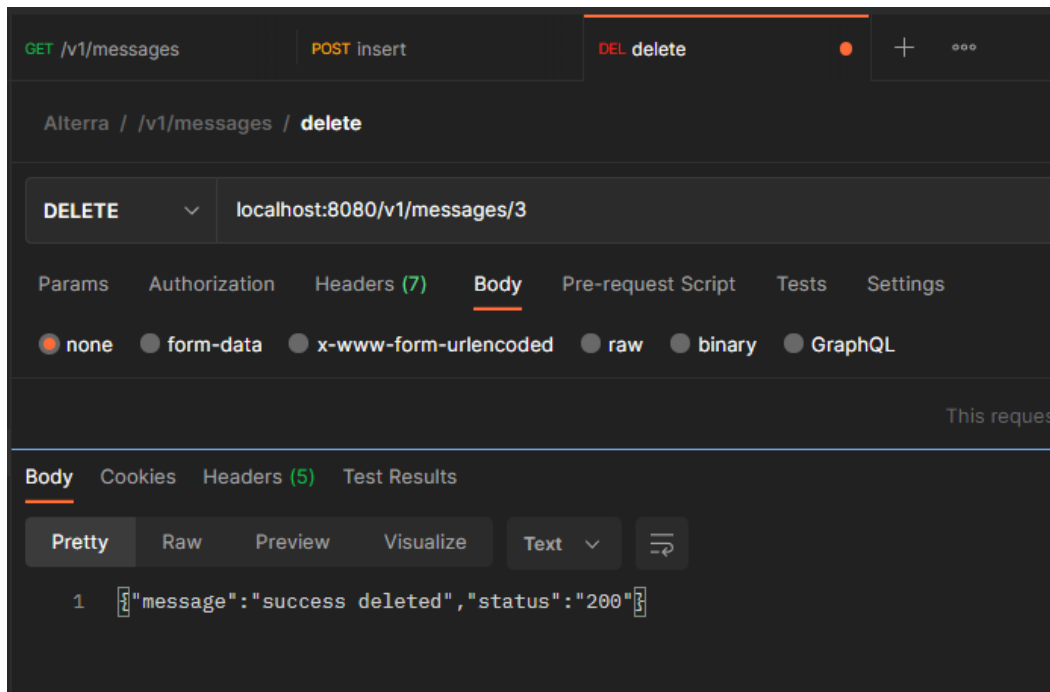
GET /v1/messages
POST insert
DEL delete

Alterra / /v1/messages / delete

DELETE
localhost:8080/v1/messages/3

Params Authorization Headers (7) Body Pre-request Script Tests Settings

none form-data x-www-form-urlencoded raw binary GraphQL

This reques

Body Cookies Headers (5) Test Results

Pretty Raw Preview Visualize Text

1 {"message":"success deleted","status":"200"}